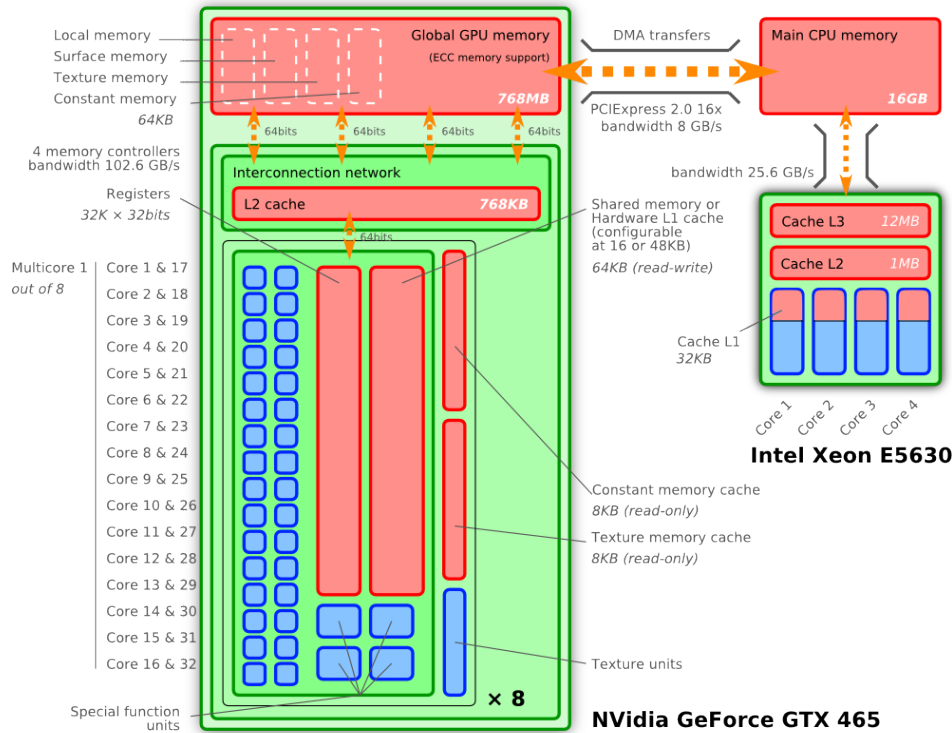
Local memory
Surface memory
Texture memory
Constant memory
64KB

Global GPU memory
(ECC memory support)
768MB

DMA transfers

Main CPU memory
16GB

PCIExpress 2.0 16x
bandwidth 8 GB/s

64bits
64bits
64bits
64bits

4 memory controllers
bandwidth 102.6 GB/s

Interconnection network
L2 cache 768KB

bandwidth 25.6 GB/s

Cache L3 12MB
Cache L2 1MB

Registers
32K × 32bits

64bits

Shared memory or Hardware L1 cache (configurable at 16 or 48KB)
64KB (read-write)

Multicore 1
out of 8

Core 1 & 17
Core 2 & 18
Core 3 & 19
Core 4 & 20
Core 5 & 21
Core 6 & 22
Core 7 & 23
Core 8 & 24
Core 9 & 25
Core 10 & 26
Core 11 & 27
Core 12 & 28
Core 13 & 29
Core 14 & 30
Core 15 & 31
Core 16 & 32

Cache L1
32KB

Core 1
Core 2
Core 3
Core 4

Intel Xeon E5630

Constant memory cache
8KB (read-only)

Texture memory cache
8KB (read-only)

Texture units

× 8

Special function units

NVidia GeForce GTX 465